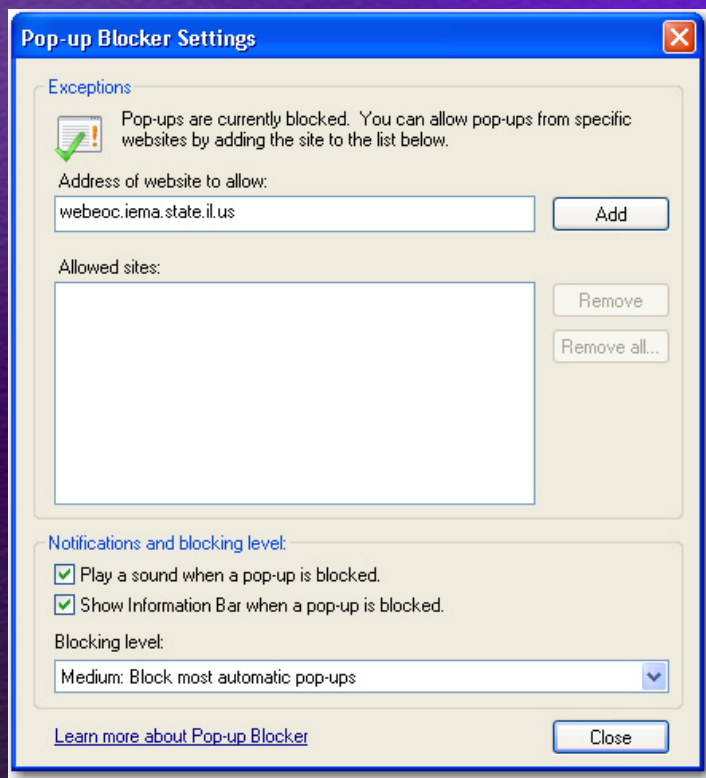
Pop-up Blocker Settings

Exceptions

Pop-ups are currently blocked. You can allow pop-ups from specific websites by adding the site to the list below.

Address of website to allow:

webeoc.iema.state.il.us

Add

Allowed sites:

Remove

Remove all...

Notifications and blocking level:

Play a sound when a pop-up is blocked.

Show Information Bar when a pop-up is blocked.

Blocking level:

Medium: Block most automatic pop-ups

Learn more about Pop-up Blocker

Close